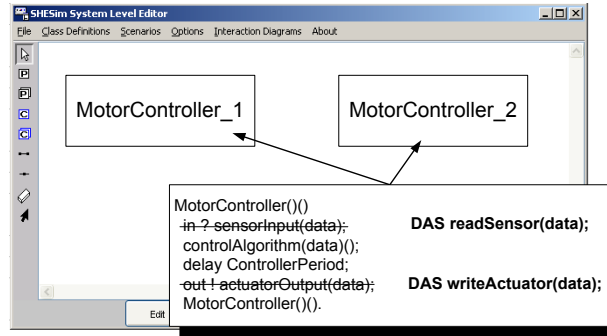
SHESim System Level Editor

File Class Definitions Scenarios Options Interaction Diagrams About

MotorController_1

MotorController_2

MotorController()()
~~in ? sensorInput(data);~~ DAS readSensor(data);
controlAlgorithm(data)();
delay ControllerPeriod;
~~out ! actuatorOutput(data);~~ DAS writeActuator(data);
MotorController()().

Edit